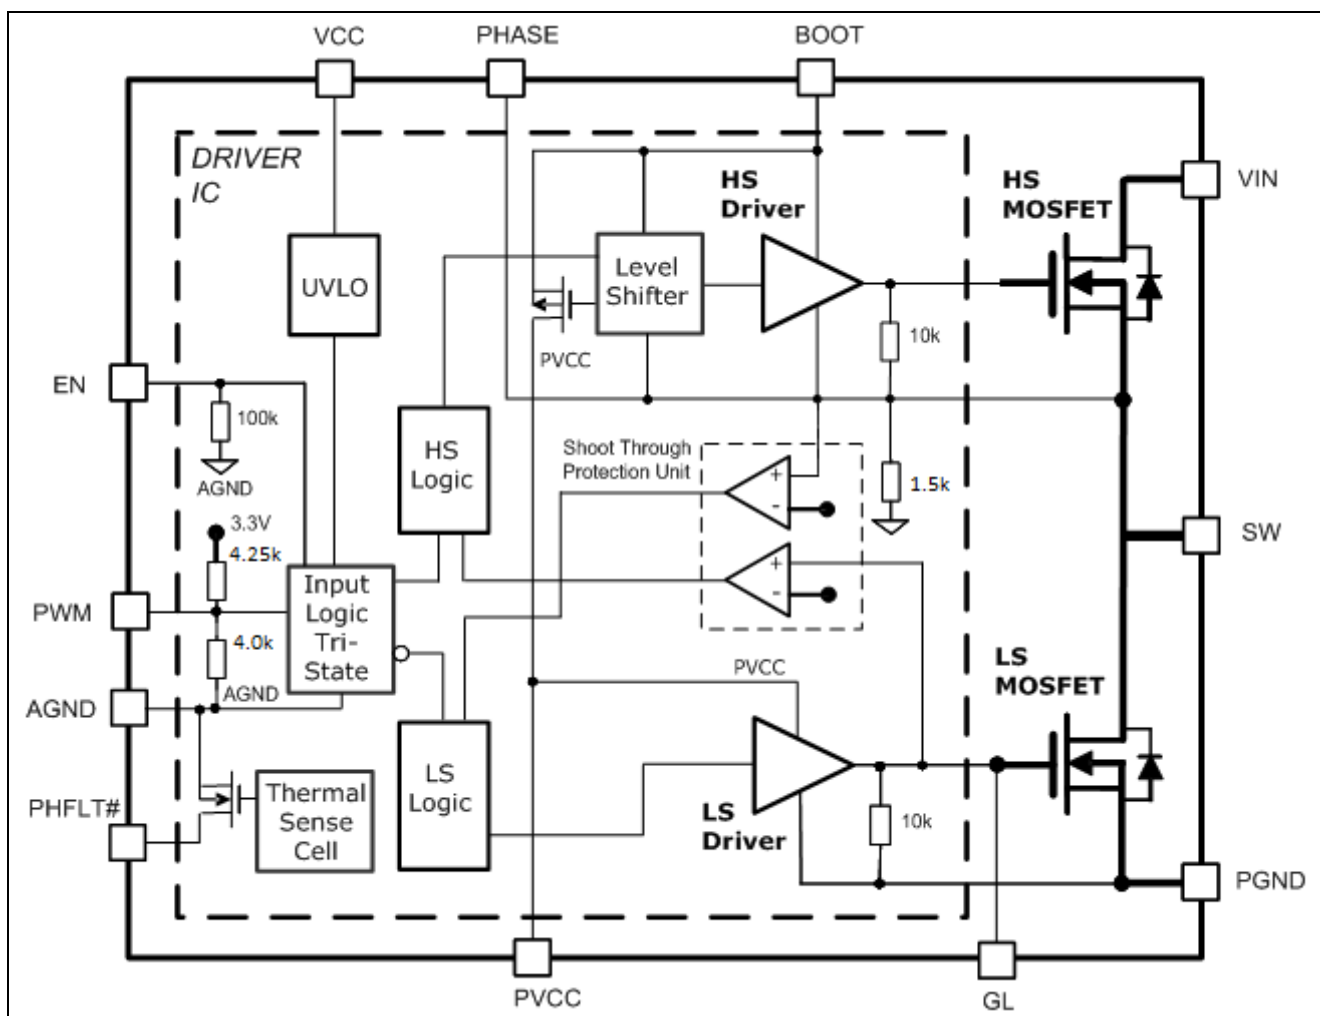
VCC
PHASE
BOOT
DRIVER IC
HS Driver
HS MOSFET
VIN
UVLO
Level Shifter
PVCC
10k
EN
100k
AGND
HS Logic
Shoot Through Protection Unit
+
-
1.5k
3.3V
4.25k
SW
+
-
PWM
Input Logic Tri-State
4.0k
AGND
PVCC
LS MOSFET
AGND
PHFLT#
Thermal Sense Cell
LS Logic
LS Driver
10k
PGND
PVCC
GL